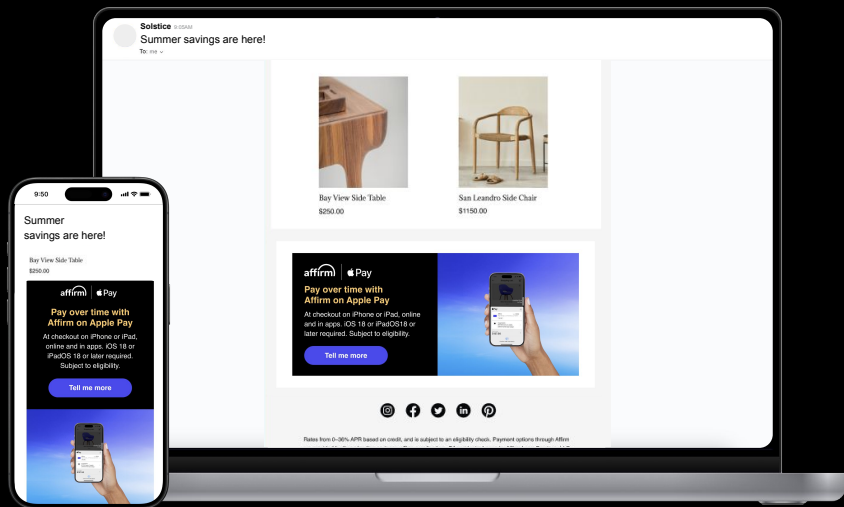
Solstice 9:05AM
Summer savings are here!
To: me

Bay View Side Table
$250.00

San Leandro Side Chair
$1150.00

affirm | Pay

Pay over time with Affirm on Apple Pay

At checkout on iPhone or iPad, online and in apps. iOS 18 or iPadOS18 or later required. Subject to eligibility.

Tell me more

Rates from 0–36% APR based on credit, and is subject to an eligibility check. Payment options through Affirm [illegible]

9:50

Summer savings are here!

Bay View Side Table
$250.00

affirm | Pay

Pay over time with Affirm on Apple Pay

At checkout on iPhone or iPad, online and in apps. iOS 18 or iPadOS 18 or later required. Subject to eligibility.

Tell me more